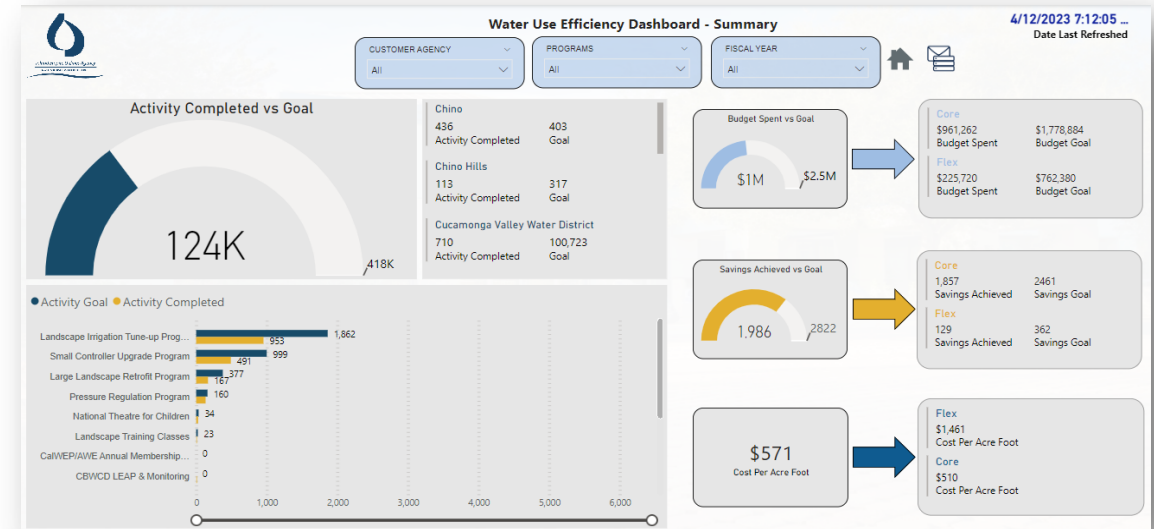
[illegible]

Water Use Efficiency Dashboard - Summary

4/12/2023 7:12:05 ...
Date Last Refreshed

CUSTOMER AGENCY
All

PROGRAMS
All

FISCAL YEAR
All

Activity Completed vs Goal

124K

418K

Chino
436
Activity Completed
403
Goal

Chino Hills
113
Activity Completed
317
Goal

Cucamonga Valley Water District
710
Activity Completed
100,723
Goal

Budget Spent vs Goal
$1M
$2.5M

Core
$961,262
Budget Spent
$1,778,884
Budget Goal
Flex
$225,720
Budget Spent
$762,380
Budget Goal

Savings Achieved vs Goal
1,986
2822

Core
1,857
Savings Achieved
2461
Savings Goal
Flex
129
Savings Achieved
362
Savings Goal

$571
Cost Per Acre Foot

Flex
$1,461
Cost Per Acre Foot
Core
$510
Cost Per Acre Foot

● Activity Goal ● Activity Completed

Landscape Irrigation Tune-up Prog...
1,862
953
Small Controller Upgrade Program
999
491
Large Landscape Retrofit Program
377
167
Pressure Regulation Program
160
National Theatre for Children
34
Landscape Training Classes
23
CalWEP/AWE Annual Membership...
0
CBWCD LEAP & Monitoring
0

0
1,000
2,000
3,000
4,000
5,000
6,000